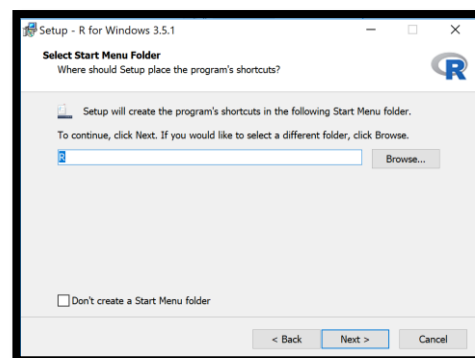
Setup - R for Windows 3.5.1

Select Start Menu Folder
Where should Setup place the program's shortcuts?

Setup will create the program's shortcuts in the following Start Menu folder.

To continue, click Next. If you would like to select a different folder, click Browse.

R

Browse...

Don't create a Start Menu folder

< Back

Next >

Cancel